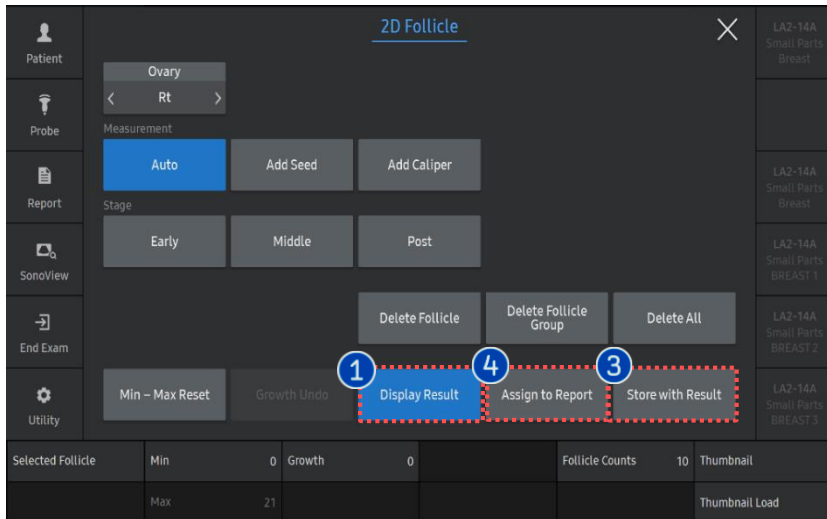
Patient
Probe
Report
SonoView
End Exam
Utility

2D Follicle

X

Ovary
Rt

Measurement
Auto
Add Seed
Add Caliper

Stage
Early
Middle
Post

Delete Follicle
Delete Follicle Group
Delete All

Min – Max Reset
Growth Undo
1 Display Result
4 Assign to Report
3 Store with Result

LA2-14A Small Parts Breast
LA2-14A Small Parts Breast
LA2-14A Small Parts BREAST 1
LA2-14A Small Parts BREAST 2
LA2-14A Small Parts BREAST 3

| Selected Follicle | Min 0 | Growth 0 | | Follicle Counts 10 | Thumbnail |
|---|---|---|---|---|---|
| | Max 21 | | | | Thumbnail Load |